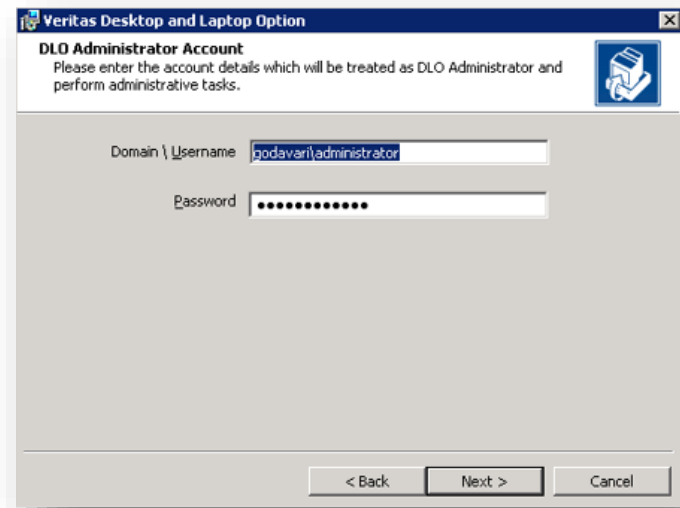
Veritas Desktop and Laptop Option

DLO Administrator Account
Please enter the account details which will be treated as DLO Administrator and perform administrative tasks.

Domain \ Username godavari\administrator

Password ●●●●●●●●●●●●●

< Back Next > Cancel